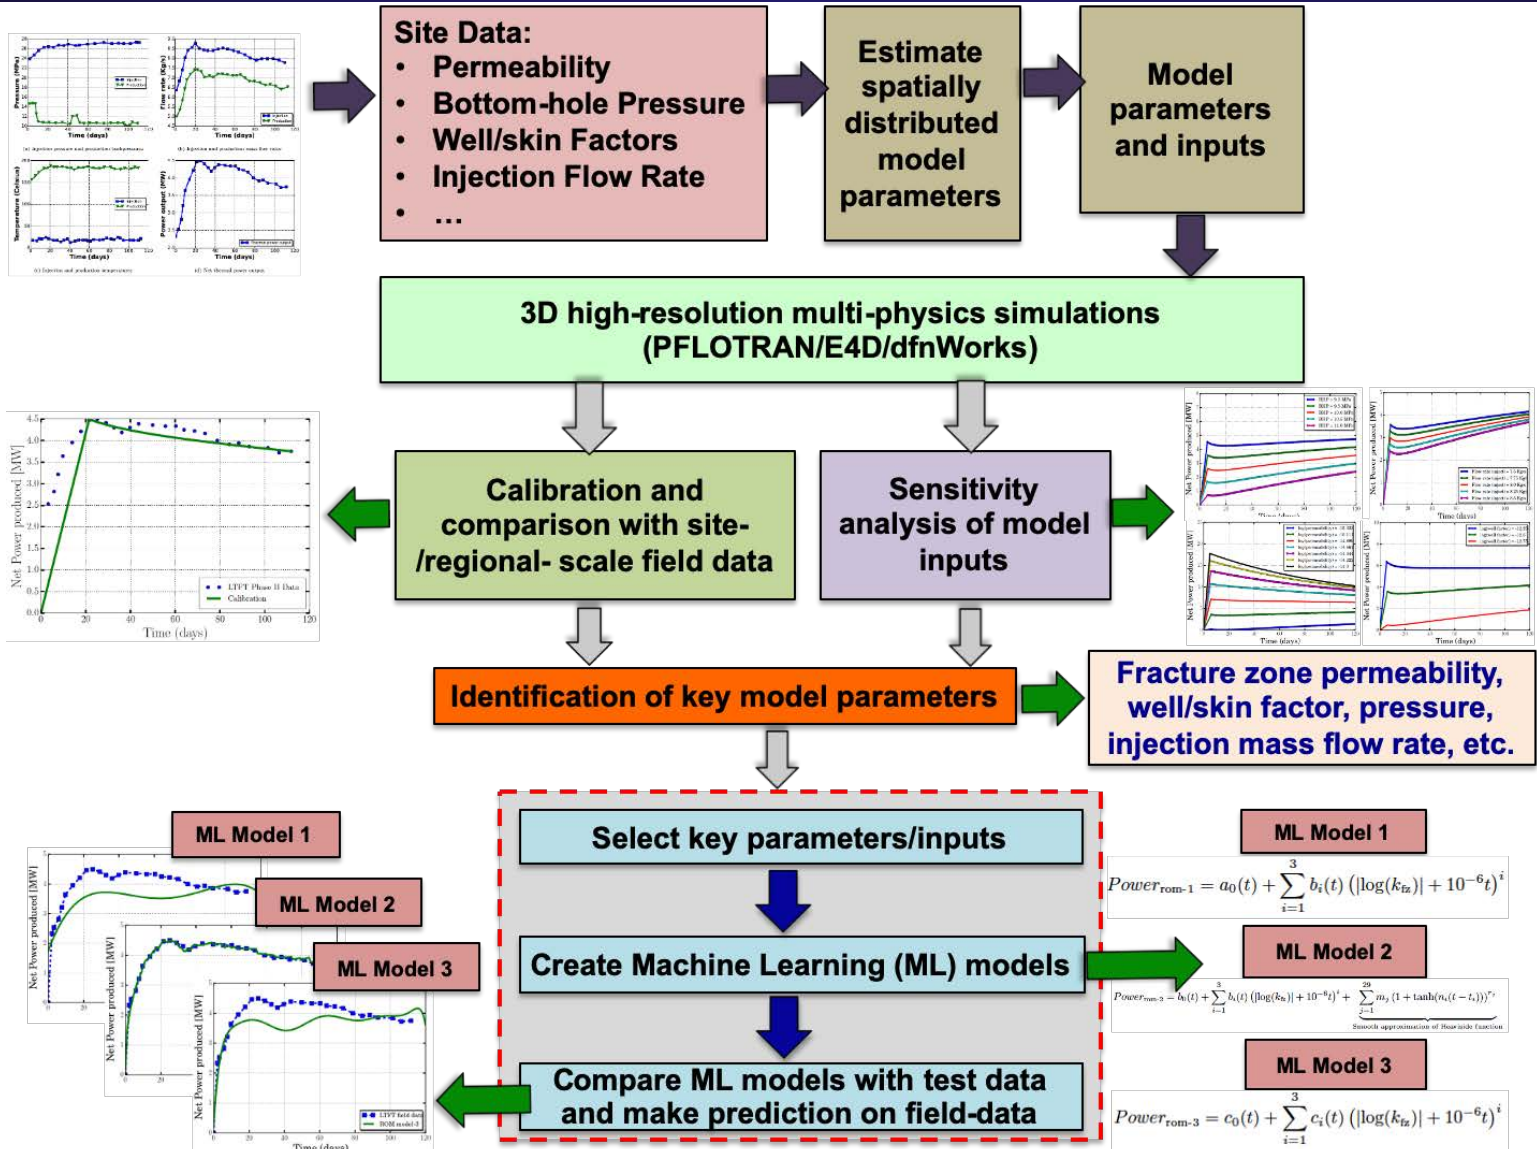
Site Data:
• Permeability
• Bottom-hole Pressure
• Well/skin Factors
• Injection Flow Rate
• ...

Estimate spatially distributed model parameters

Model parameters and inputs

Pressure (MPa)
Time (days)
Flow rate (Kg/s)
Time (days)
Temperature (Celsius)
Time (days)
Power output (MW)
Time (days)

3D high-resolution multi-physics simulations (PFLOTRAN/E4D/dfnWorks)

Net Power produced [MW]
Time (days)
LTFT Phase II Data
Calibration

Calibration and comparison with site- /regional- scale field data

Sensitivity analysis of model inputs

Net Power produced [MW]
Time (days)

Identification of key model parameters

Fracture zone permeability, well/skin factor, pressure, injection mass flow rate, etc.

ML Model 1
ML Model 2
ML Model 3
Net Power produced [MW]
Time (days)
LTFT field data
ROM model-3

Select key parameters/inputs

Create Machine Learning (ML) models

Compare ML models with test data and make prediction on field-data

ML Model 1
$Power_{rom-1} = a_0(t) + \sum_{i=1}^{3} b_i(t) \left(|\log(k_{fz})| + 10^{-6}t\right)^i$

ML Model 2
$Power_{rom-2} = b_0(t) + \sum_{i=1}^{3} b_i(t) \left(|\log(k_{fz})| + 10^{-6}t\right)^i + \sum_{j=1}^{29} m_j \left(1 + \tanh(n_j(t - t_j))\right)^{r_j}$
Smooth approximation of Heaviside function

ML Model 3
$Power_{rom-3} = c_0(t) + \sum_{i=1}^{3} c_i(t) \left(|\log(k_{fz})| + 10^{-6}t\right)^i$